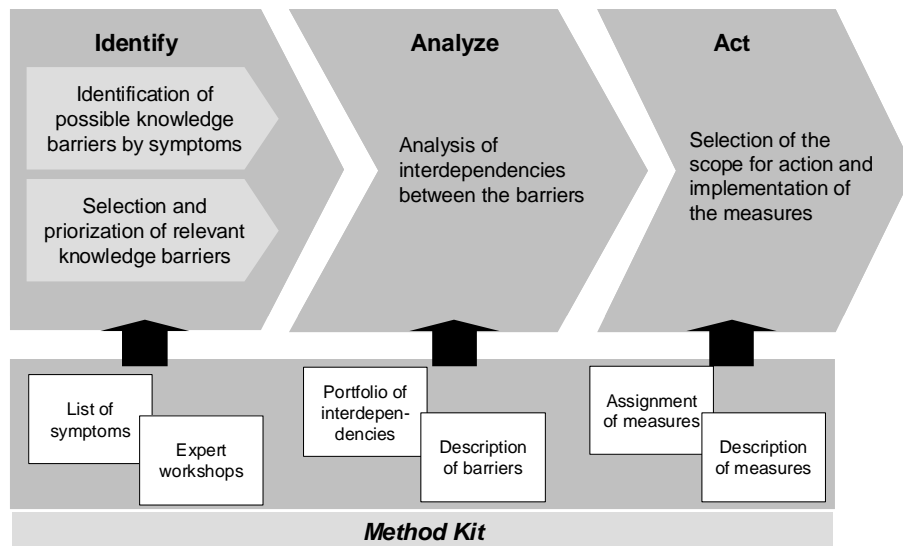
Identify

Identification of possible knowledge barriers by symptoms

Selection and priorization of relevant knowledge barriers

Analyze

Analysis of interdependencies between the barriers

Act

Selection of the scope for action and implementation of the measures

List of symptoms

Expert workshops

Portfolio of interdependencies

Description of barriers

Assignment of measures

Description of measures

Method Kit